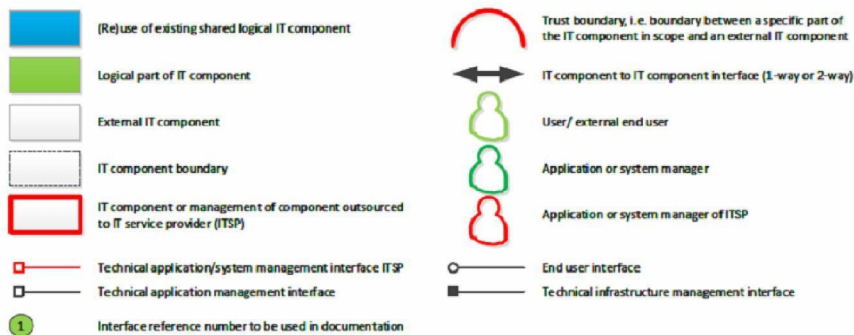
(Re)use of existing shared logical IT component

Logical part of IT component

External IT component

IT component boundary

IT component or management of component outsourced to IT service provider (ITSP)

Technical application/system management interface ITSP

Technical application management interface

1

Interface reference number to be used in documentation

Trust boundary, i.e. boundary between a specific part of the IT component in scope and an external IT component

IT component to IT component interface (1-way or 2-way)

User/ external end user

Application or system manager

Application or system manager of ITSP

End user interface

Technical infrastructure management interface